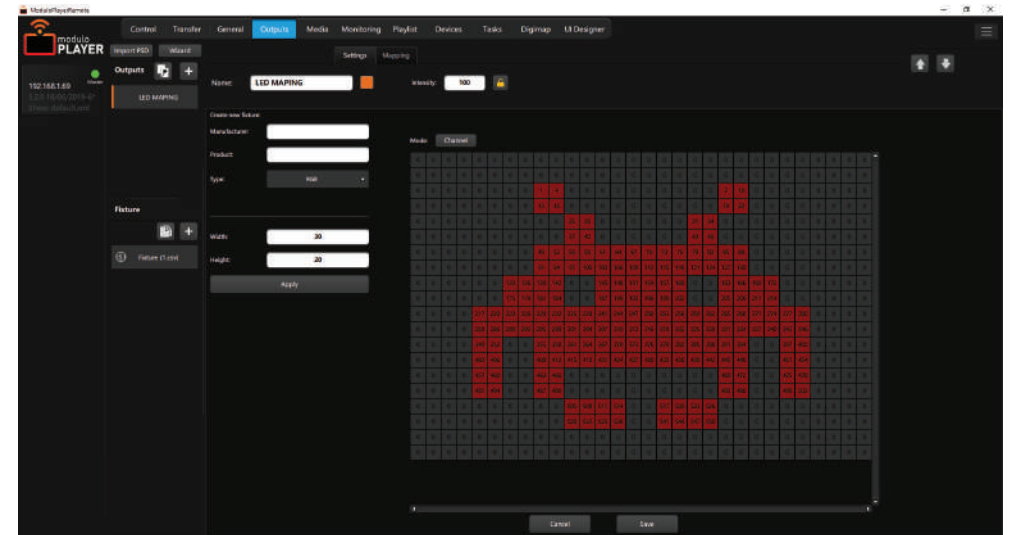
ModuloPlayerRemote

modulo PLAYER

Control Transfer General Outputs Media Monitoring Playlist Devices Tasks Digimap UI Designer

Import PSD Wizard

Settings Mapping

192.168.1.69
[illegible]
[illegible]

Outputs

LED MAPING

Name: LED MAPING

Intensity: 100

Create new fixture:

Manufacturer:

Product:

Type: RGB

Width: 30

Height: 20

Apply

Fixture

Fixture (1 ctrl)

Mode: Channel

Cancel

Save